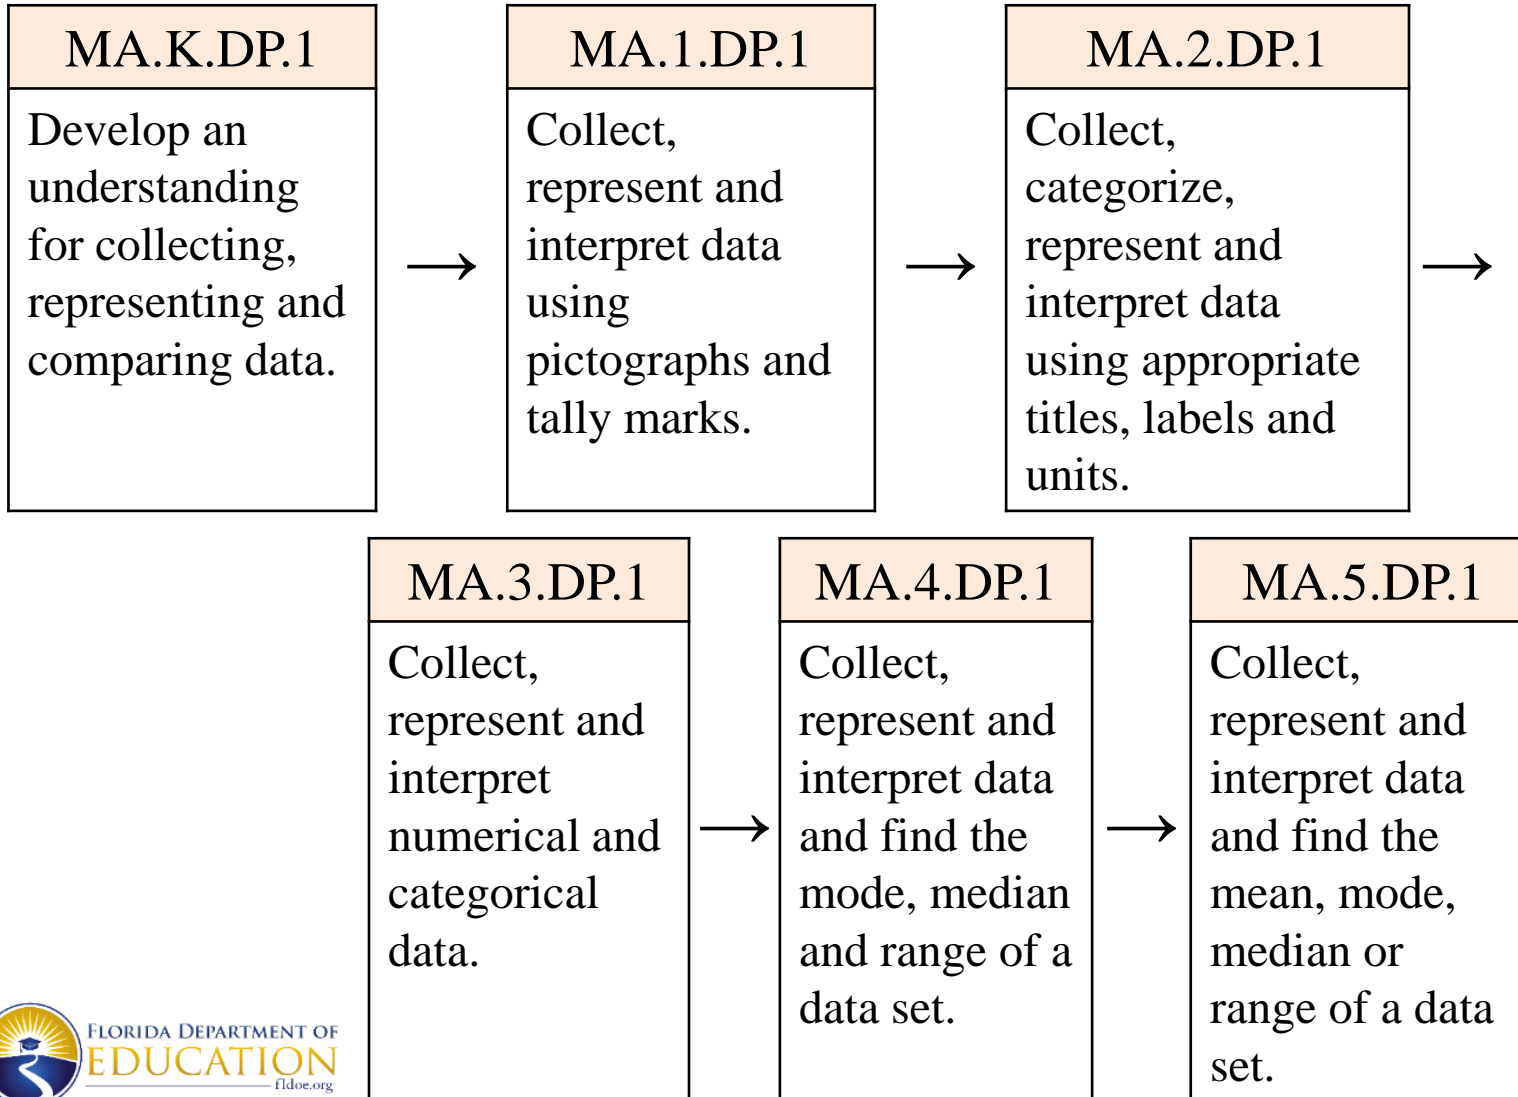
MA.K.DP.1

Develop an understanding for collecting, representing and comparing data.

MA.1.DP.1

Collect, represent and interpret data using pictographs and tally marks.

MA.2.DP.1

Collect, categorize, represent and interpret data using appropriate titles, labels and units.

MA.3.DP.1

Collect, represent and interpret numerical and categorical data.

MA.4.DP.1

Collect, represent and interpret data and find the mode, median and range of a data set.

MA.5.DP.1

Collect, represent and interpret data and find the mean, mode, median or range of a data set.

FLORIDA DEPARTMENT OF EDUCATION fldoe.org